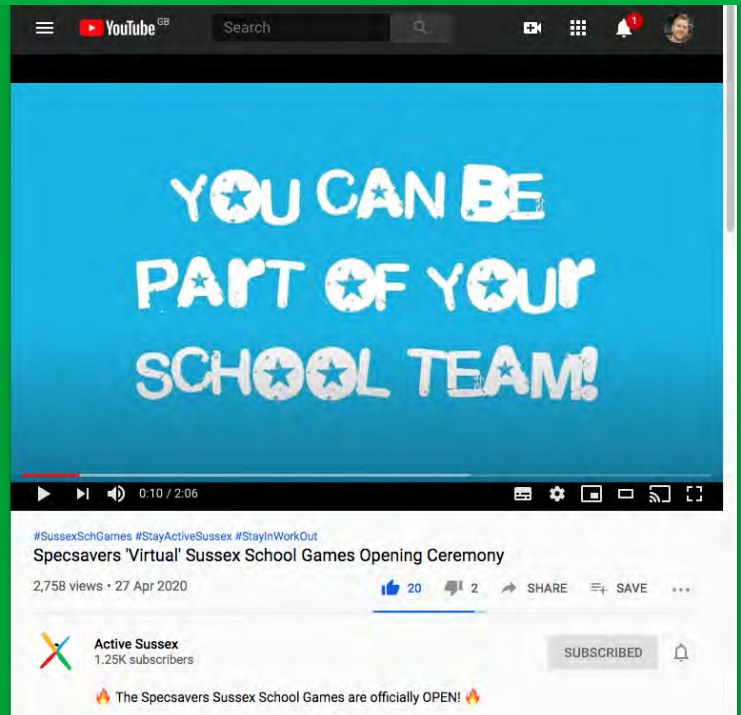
YouTube GB

Search

1

YOU CAN BE PART OF YOUR SCHOOL TEAM!

0:10 / 2:06

#SussexSchGames #StayActiveSussex #StayInWorkOut

Specsavers 'Virtual' Sussex School Games Opening Ceremony

2,758 views • 27 Apr 2020

20 2 SHARE SAVE

Active Sussex
1.25K subscribers

SUBSCRIBED

🔥 The Specsavers Sussex School Games are officially OPEN! 🔥